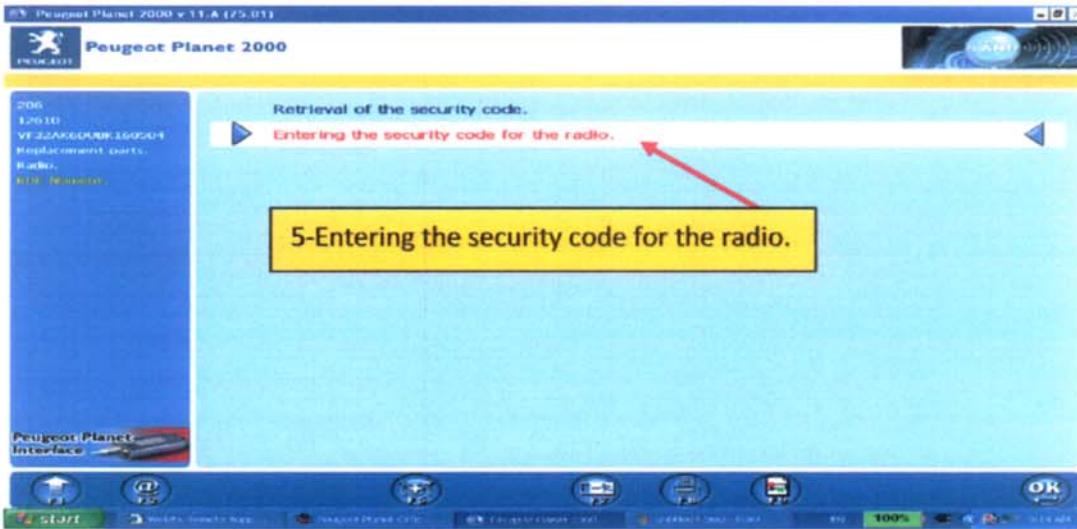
Peugeot Planet 2000 v 11.A (75.01)

Peugeot Planet 2000

PEUGEOT

206
12610
VF32AK6DUBK160504
Replacement parts.
Radio.
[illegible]

Retrieval of the security code.

Entering the security code for the radio.

5-Entering the security code for the radio.

Peugeot Planet Interface

F1
F2
F7
F8
F9
F10
OK

start
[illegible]
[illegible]
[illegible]
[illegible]
100%
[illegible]